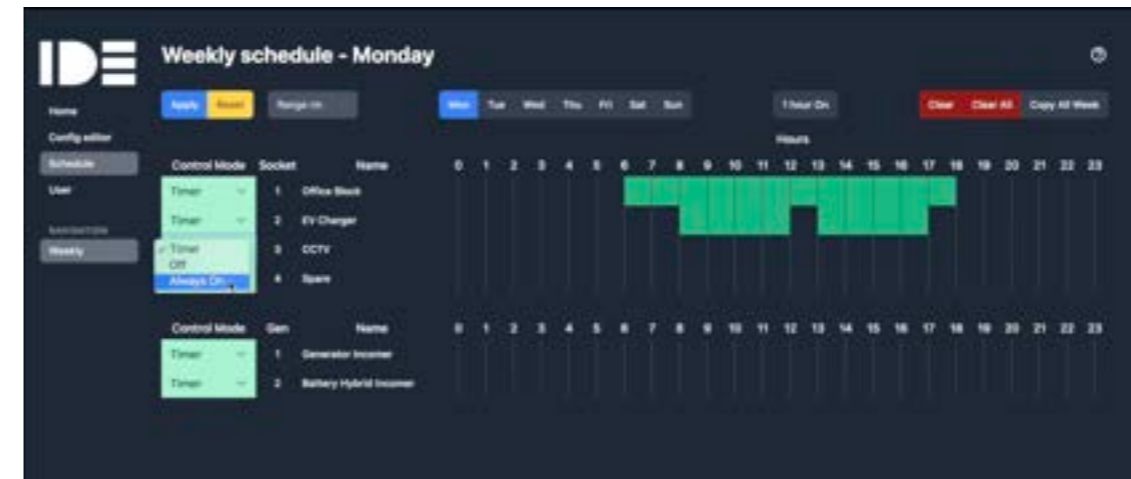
IDE

Weekly schedule - Monday

Home
Config editor
Schedule
User
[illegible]
Weekly

Apply Reset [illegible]

Mon Tue Wed Thu Fri Sat Sun

1 hour On

Clear Clear All Copy All Week

Hours

| Control Mode | Socket | Name | 0 | 1 | 2 | 3 | 4 | 5 | 6 | 7 | 8 | 9 | 10 | 11 | 12 | 13 | 14 | 15 | 16 | 17 | 18 | 19 | 20 | 21 | 22 | 23 |
|---|---|---|---|---|---|---|---|---|---|---|---|---|---|---|---|---|---|---|---|---|---|---|---|---|---|---|
| Timer | 1 | Office Block | | | | | | | | | | | | | | | | | | | | | | | | |
| Timer | 2 | EV Charger | | | | | | | | | | | | | | | | | | | | | | | | |
| Timer / Off / Always On | 3 | CCTV | | | | | | | | | | | | | | | | | | | | | | | | |
| | 4 | Spare | | | | | | | | | | | | | | | | | | | | | | | | |

| Control Mode | Gen | Name | 0 | 1 | 2 | 3 | 4 | 5 | 6 | 7 | 8 | 9 | 10 | 11 | 12 | 13 | 14 | 15 | 16 | 17 | 18 | 19 | 20 | 21 | 22 | 23 |
|---|---|---|---|---|---|---|---|---|---|---|---|---|---|---|---|---|---|---|---|---|---|---|---|---|---|---|
| Timer | 1 | Generator Incomer | | | | | | | | | | | | | | | | | | | | | | | | |
| Timer | 2 | Battery Hybrid Incomer | | | | | | | | | | | | | | | | | | | | | | | | |